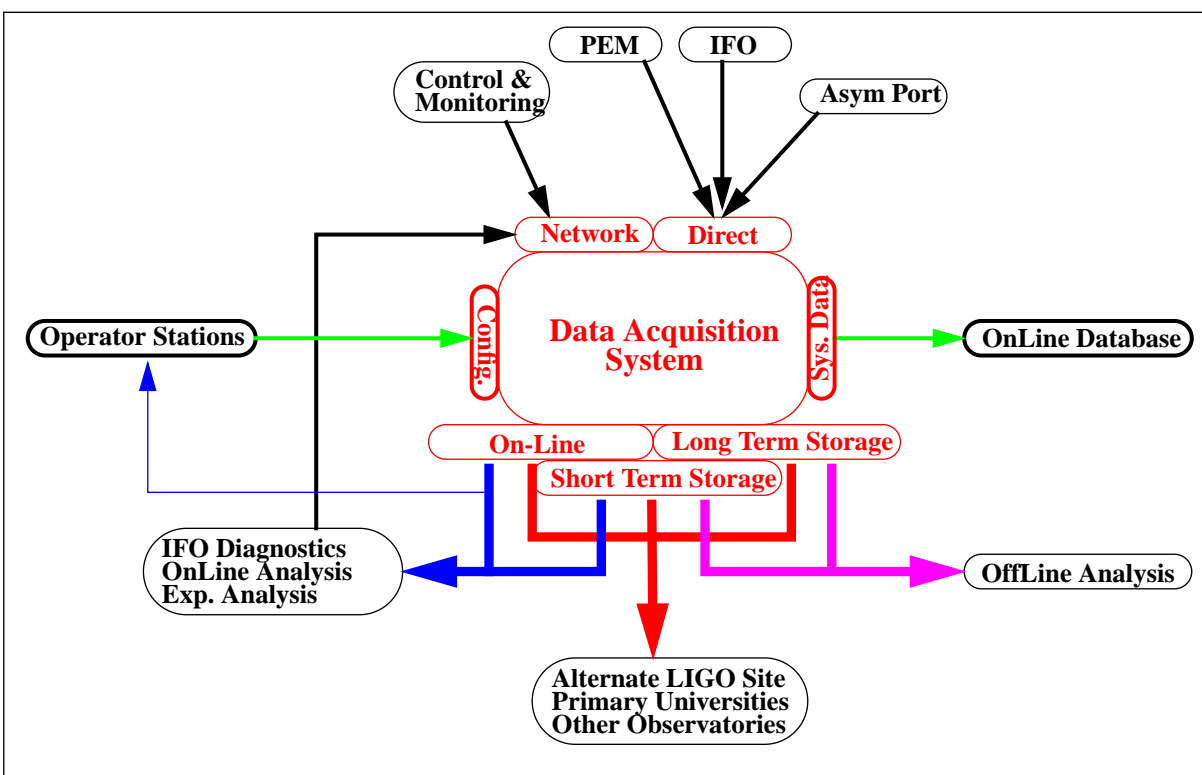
PEM

IFO

Control & Monitoring

Asym Port

Network

Direct

Operator Stations

Config.

Data Acquisition System

Sys. Data

OnLine Database

On-Line

Long Term Storage

Short Term Storage

IFO Diagnostics
OnLine Analysis
Exp. Analysis

OffLine Analysis

Alternate LIGO Site
Primary Universities
Other Observatories